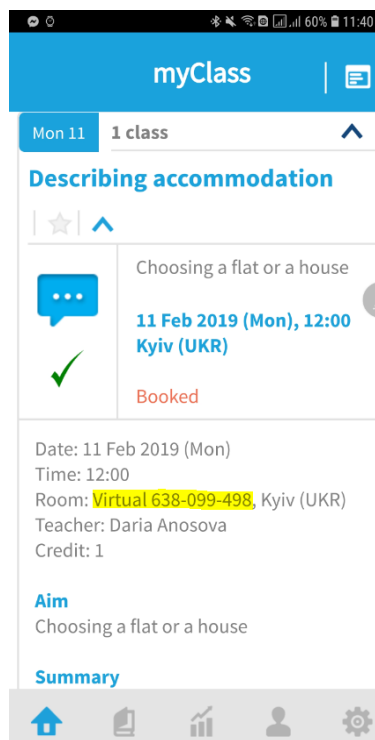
60% 11:40

myClass

Mon 11 1 class

Describing accommodation

Choosing a flat or a house

11 Feb 2019 (Mon), 12:00 Kyiv (UKR)

Booked

Date: 11 Feb 2019 (Mon)
Time: 12:00
Room: Virtual 638-099-498, Kyiv (UKR)
Teacher: Daria Anosova
Credit: 1

Aim
Choosing a flat or a house

Summary